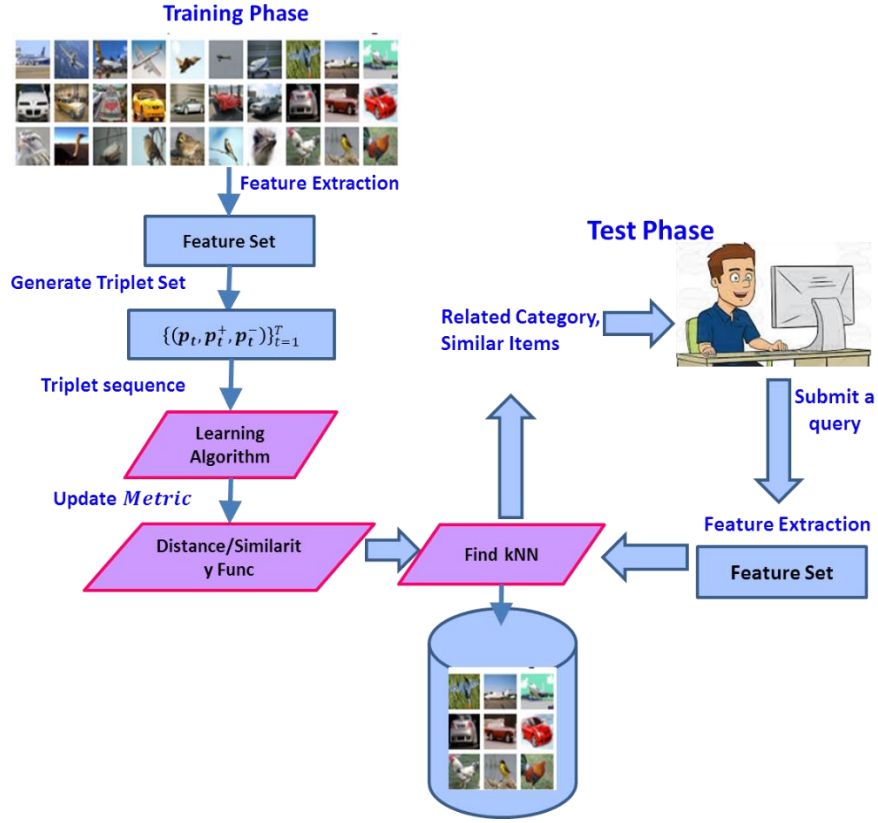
Training Phase

Feature Extraction

Feature Set

Generate Triplet Set

$\{(p_t, p_t^+, p_t^-)\}_{t=1}^T$

Triplet sequence

Learning Algorithm

Update $Metric$

Distance/Similarit y Func

Find kNN

Test Phase

Related Category, Similar Items

Submit a query

Feature Extraction

Feature Set